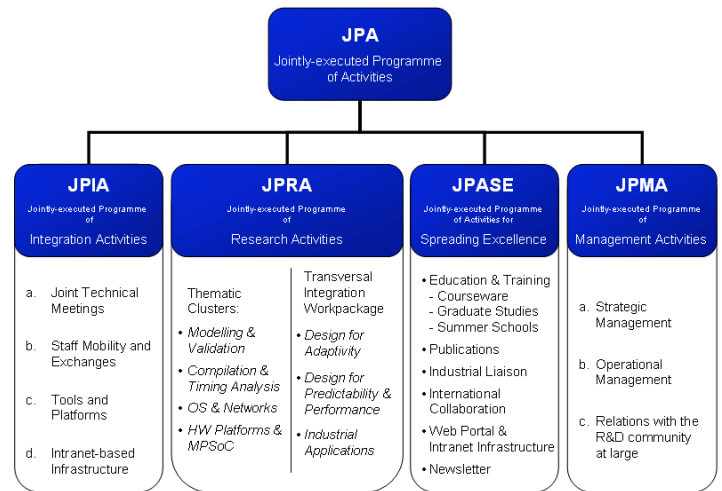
JPA
Jointly-executed Programme of Activities

JPIA
Jointly-executed Programme of
Integration Activities

a. Joint Technical Meetings
b. Staff Mobility and Exchanges
c. Tools and Platforms
d. Intranet-based Infrastructure

JPRA
Jointly-executed Programme of
Research Activities

Thematic Clusters:
• *Modelling & Validation*
• *Compilation & Timing Analysis*
• *OS & Networks*
• *HW Platforms & MPSoC*

Transversal Integration Workpackage
• *Design for Adaptivity*
• *Design for Predictability & Performance*
• *Industrial Applications*

JPASE
Jointly-executed Programme of Activities for
Spreading Excellence

• Education & Training
- Courseware
- Graduate Studies
- Summer Schools
• Publications
• Industrial Liaison
• International Collaboration
• Web Portal & Intranet Infrastructure
• Newsletter

JPMA
Jointly-executed Programme of
Management Activities

a. Strategic Management
b. Operational Management
c. Relations with the R&D community at large